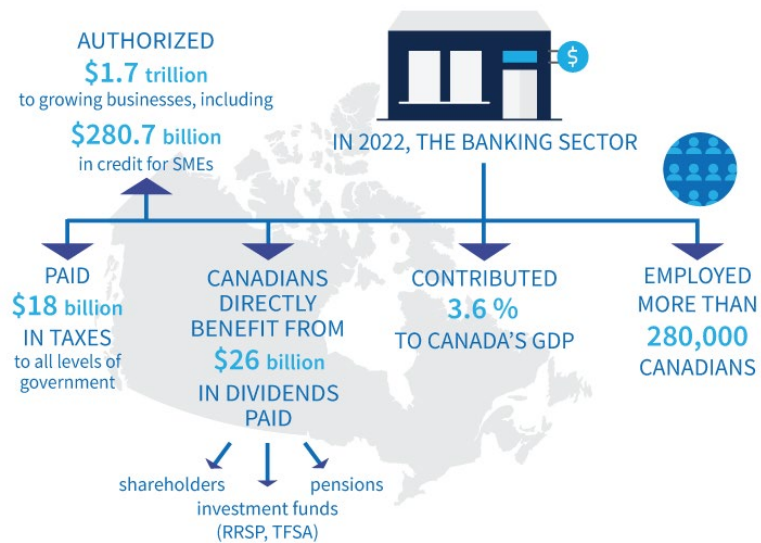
AUTHORIZED
$1.7 trillion
to growing businesses, including
$280.7 billion
in credit for SMEs

$

IN 2022, THE BANKING SECTOR

PAID
$18 billion
IN TAXES
to all levels of government

CANADIANS DIRECTLY BENEFIT FROM
$26 billion
IN DIVIDENDS PAID

shareholders
investment funds (RRSP, TFSA)
pensions

CONTRIBUTED
3.6 %
TO CANADA'S GDP

EMPLOYED MORE THAN
280,000
CANADIANS